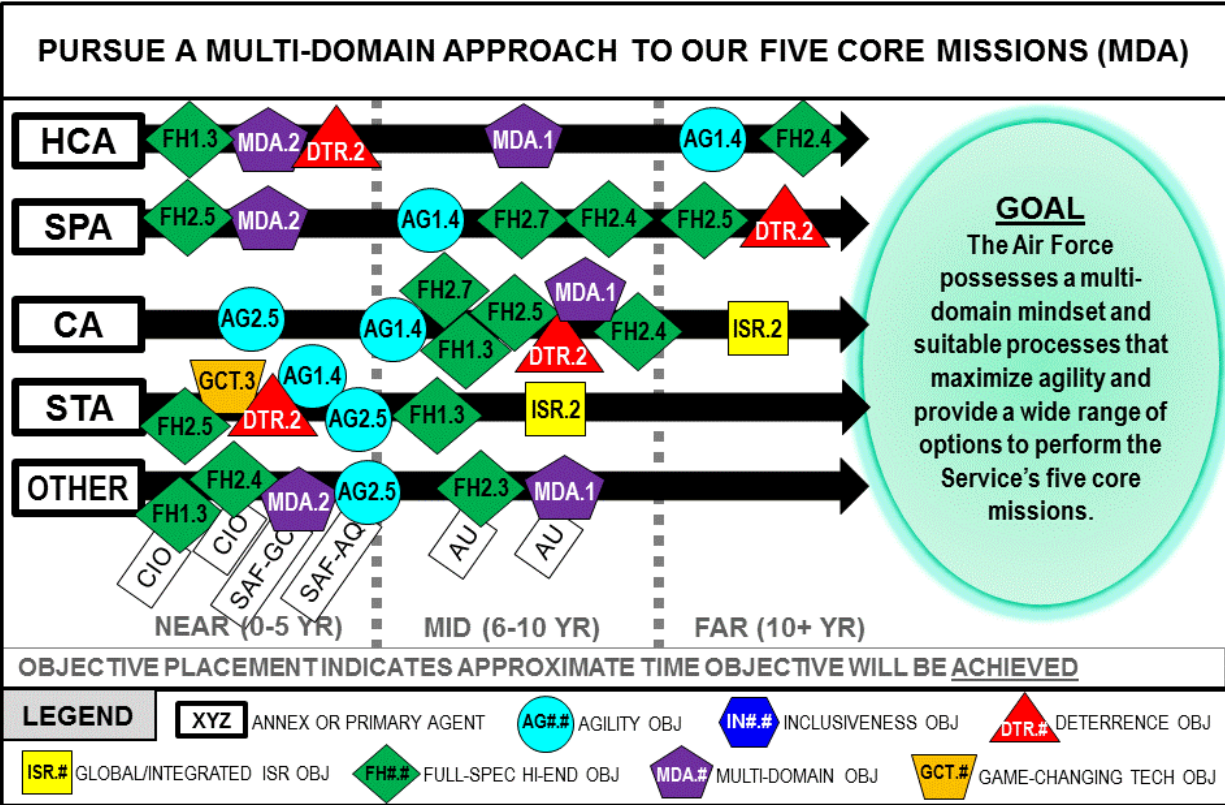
PURSUE A MULTI-DOMAIN APPROACH TO OUR FIVE CORE MISSIONS (MDA)

HCA FH1.3 MDA.2 DTR.2 MDA.1 AG1.4 FH2.4

SPA FH2.5 MDA.2 AG1.4 FH2.7 FH2.4 FH2.5 DTR.2

CA AG2.5 AG1.4 FH2.7 FH1.3 FH2.5 MDA.1 DTR.2 FH2.4 ISR.2

STA GCT.3 AG1.4 FH2.5 DTR.2 AG2.5 FH1.3 ISR.2

OTHER FH1.3 FH2.4 MDA.2 AG2.5 FH2.3 MDA.1

CIO CIO SAF-GC SAF-AQ AU AU

GOAL
The Air Force possesses a multi-domain mindset and suitable processes that maximize agility and provide a wide range of options to perform the Service's five core missions.

NEAR (0-5 YR) MID (6-10 YR) FAR (10+ YR)

OBJECTIVE PLACEMENT INDICATES APPROXIMATE TIME OBJECTIVE WILL BE ACHIEVED

LEGEND XYZ ANNEX OR PRIMARY AGENT AG#.# AGILITY OBJ IN#.# INCLUSIVENESS OBJ DTR.# DETERRENCE OBJ

ISR.# GLOBAL/INTEGRATED ISR OBJ FH#.# FULL-SPEC HI-END OBJ MDA.# MULTI-DOMAIN OBJ GCT.# GAME-CHANGING TECH OBJ